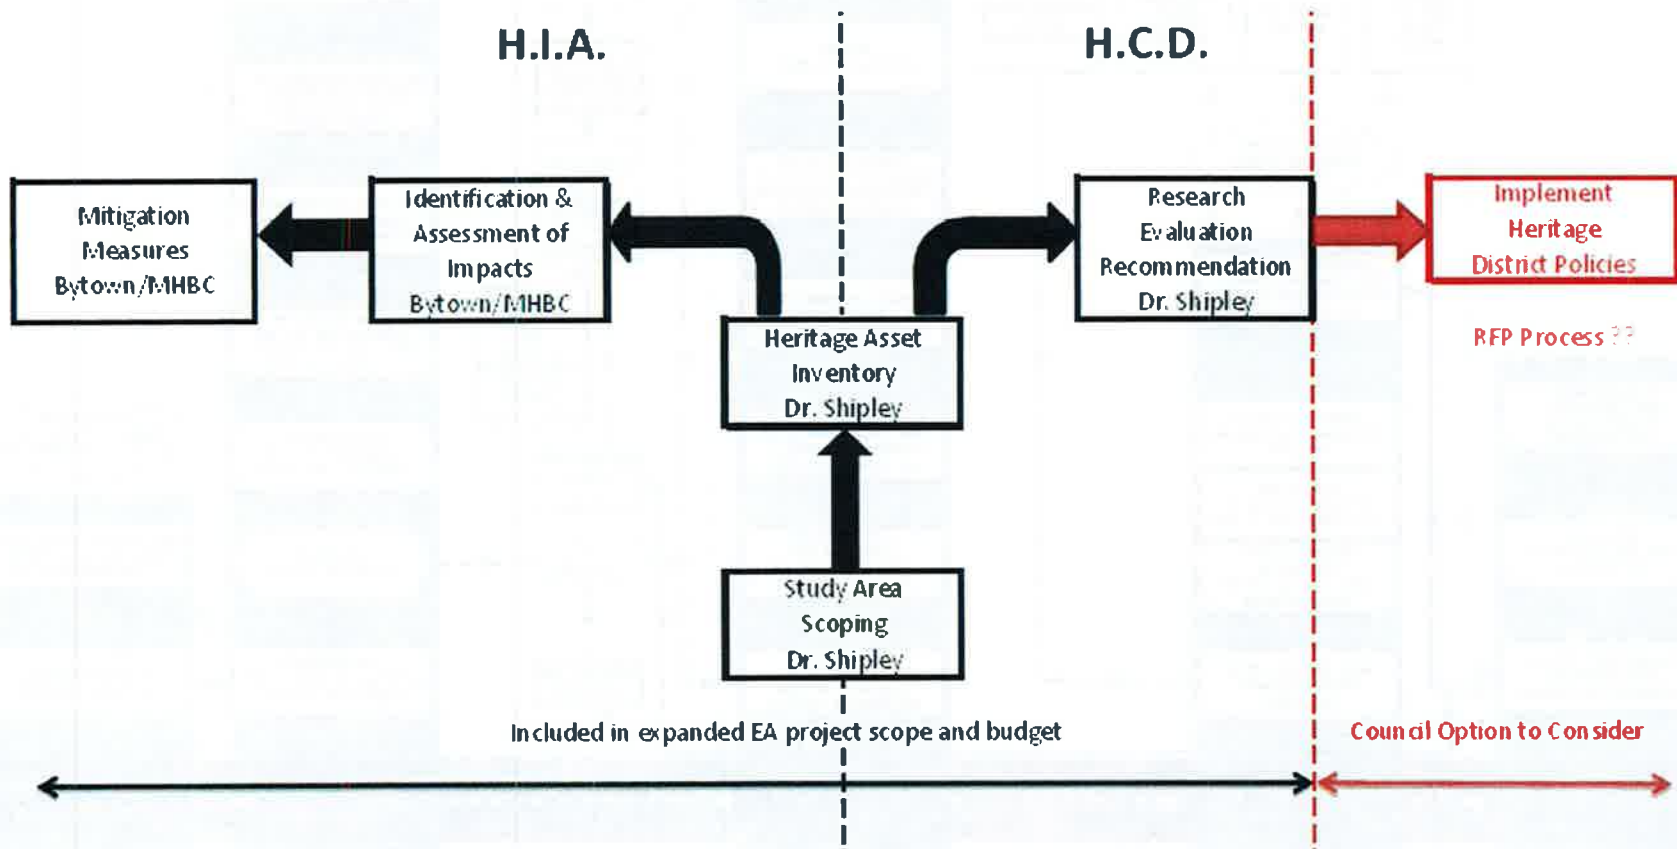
H.I.A.

H.C.D.

Mitigation Measures Bytown/MHBC

Identification & Assessment of Impacts Bytown/MHBC

Heritage Asset Inventory Dr. Shipley

Research Evaluation Recommendation Dr. Shipley

Implement Heritage District Policies

RFP Process ??

Study Area Scoping Dr. Shipley

Included in expanded EA project scope and budget

Council Option to Consider